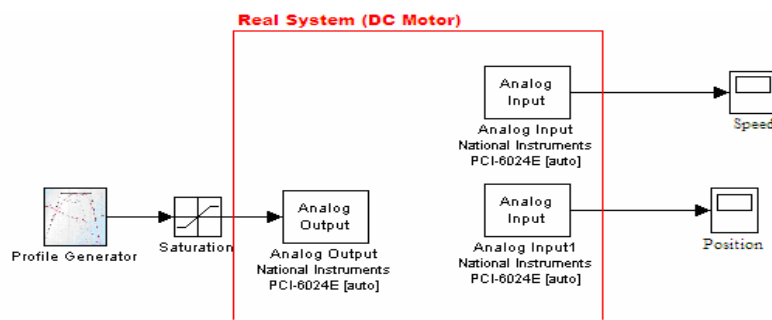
Real System (DC Motor)

Analog Input

Analog Input
National Instruments
PCI-6024E [auto]

Speed

Profile Generator

Saturation

Analog Output

Analog Output
National Instruments
PCI-6024E [auto]

Analog Input

Analog Input1
National Instruments
PCI-6024E [auto]

Position